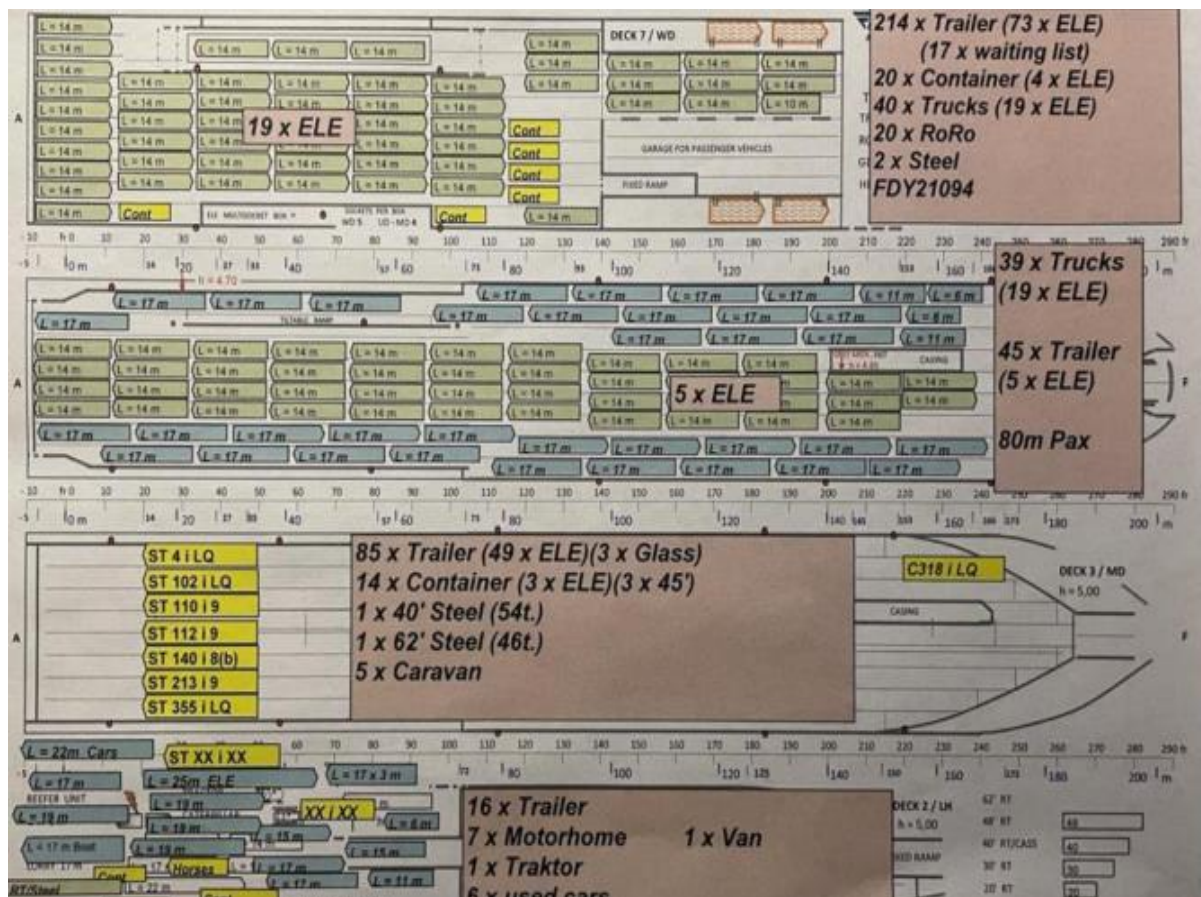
214 x Trailer (73 x ELE)
(17 x waiting list)
20 x Container (4 x ELE)
40 x Trucks (19 x ELE)
20 x RoRo
2 x Steel
FDY21094

DECK 7 / WD

L = 14 m L = 14 m L = 14 m L = 14 m L = 14 m L = 14 m L = 14 m L = 14 m L = 14 m L = 14 m L = 10 m

19 x ELE

Cont
Cont
Cont
Cont
Cont
Cont

GARAGE FOR PASSENGER VEHICLES
FIXED RAMP

A

-10 fr 0 10 20 30 40 50 60 70 80 90 100 110 120 130 140 150 160 170 180 190 200 210 220 230 240 290 fr
-5 0 m 20 40 60 80 100 120 140 160 200 m

h = 4.70

39 x Trucks
(19 x ELE)

45 x Trailer
(5 x ELE)

80m Pax

L = 17 m L = 17 m L = 17 m L = 17 m L = 17 m L = 17 m L = 17 m L = 11 m L = 6 m L = 8 m
L = 14 m
L = 17 m

5 x ELE

CASING

A
F

-10 fr 0 10 20 30 40 50 60 70 80 90 100 110 120 130 140 150 160 170 180 190 200 210 220 230 240 290 fr
-5 0 m 20 40 60 80 100 120 140 160 180 200 m

ST 4 i LQ
ST 102 i LQ
ST 110 i 9
ST 112 i 9
ST 140 i 8(b)
ST 213 i 9
ST 355 i LQ

85 x Trailer (49 x ELE)(3 x Glass)
14 x Container (3 x ELE)(3 x 45')
1 x 40' Steel (54t.)
1 x 62' Steel (46t.)
5 x Caravan

C318 i LQ

DECK 3 / MD
h = 5,00

CASING

A
F

L = 22m Cars
ST XX i XX
L = 17 m
L = 25m ELE
L = 17 x 3 m
REEFER UNIT
L = 18 m
L = 19 m
XX i XX
L = 6 m
L = 18 m
L = 15 m
L = 17 m Boat
L = 18 m
Horses
L = 17 m
L = 15 m
Cont
L = 17 m
L = 11 m
RT/Steel
L = 22 m

60 70 80 90 100 110 120 130 140 150 160 170 180 190 200 210 220 230 240 250 260 270 280 290 fr
80 100 120 140 160 180 200 m

16 x Trailer
7 x Motorhome 1 x Van
1 x Traktor
6 x used cars

DECK 2 / LH
h = 5,00
FIXED RAMP

62' RT
48' RT 48
40' RT/CASS 40
30' RT 30
20' RT 20